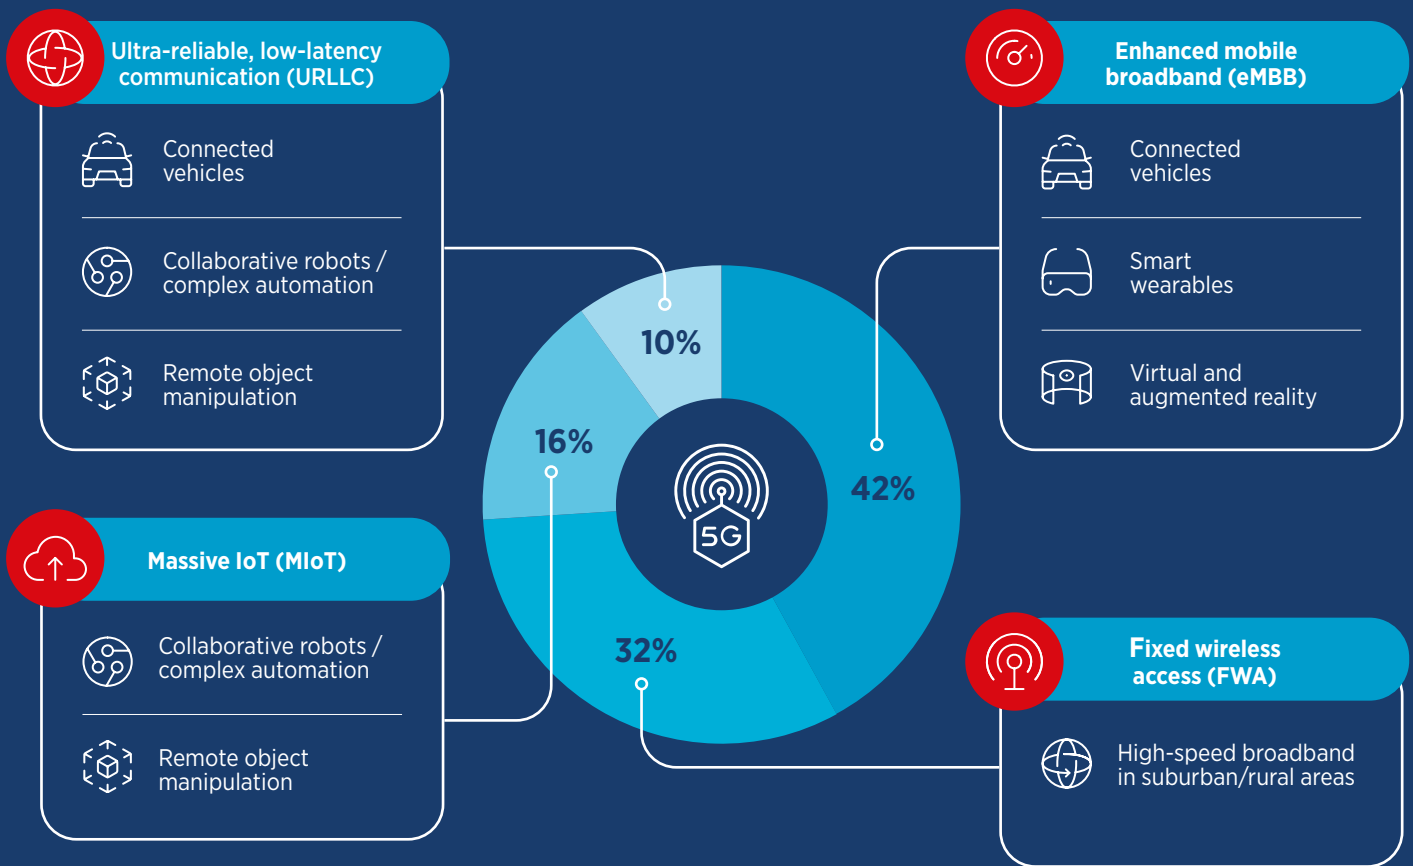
Ultra-reliable, low-latency communication (URLLC)

Connected vehicles

Collaborative robots / complex automation

Remote object manipulation

Enhanced mobile broadband (eMBB)

Connected vehicles

Smart wearables

Virtual and augmented reality

10%

16%

42%

32%

5G

Massive IoT (MIoT)

Collaborative robots / complex automation

Remote object manipulation

Fixed wireless access (FWA)

High-speed broadband in suburban/rural areas